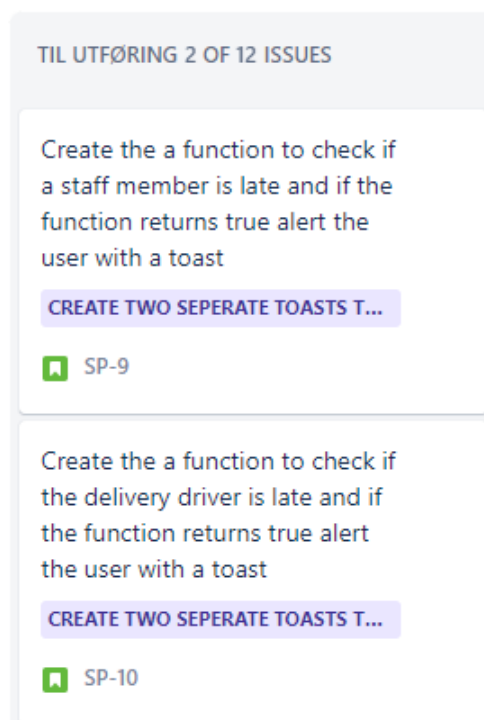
TIL UTFØRING 2 OF 12 ISSUES

Create the a function to check if a staff member is late and if the function returns true alert the user with a toast

CREATE TWO SEPERATE TOASTS T...

SP-9

Create the a function to check if the delivery driver is late and if the function returns true alert the user with a toast

CREATE TWO SEPERATE TOASTS T...

SP-10